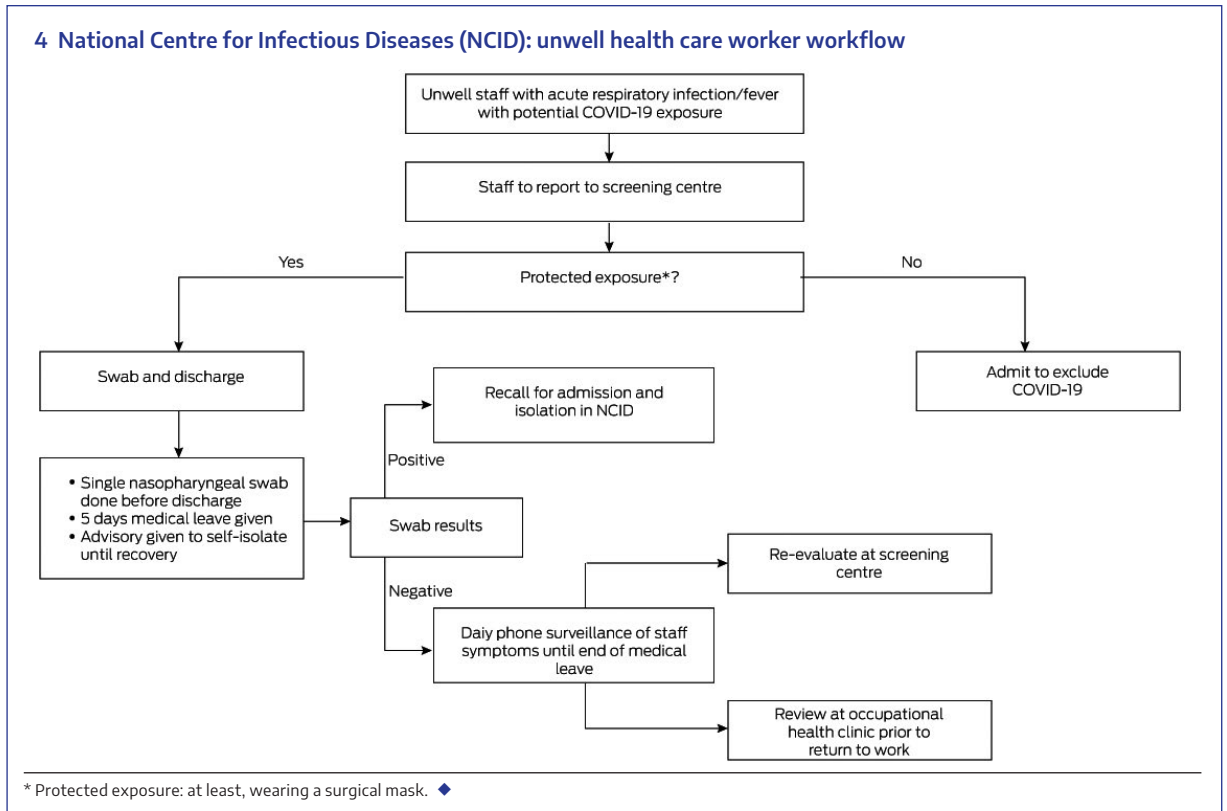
4 National Centre for Infectious Diseases (NCID): unwell health care worker workflow

Unwell staff with acute respiratory infection/fever with potential COVID-19 exposure

Staff to report to screening centre

Yes

Protected exposure*?

No

Swab and discharge

Admit to exclude COVID-19

• Single nasopharyngeal swab done before discharge
• 5 days medical leave given
• Advisory given to self-isolate until recovery

Recall for admission and isolation in NCID

Positive

Swab results

Negative

Re-evaluate at screening centre

Daiy phone surveillance of staff symptoms until end of medical leave

Review at occupational health clinic prior to return to work

* Protected exposure: at least, wearing a surgical mask. ◆